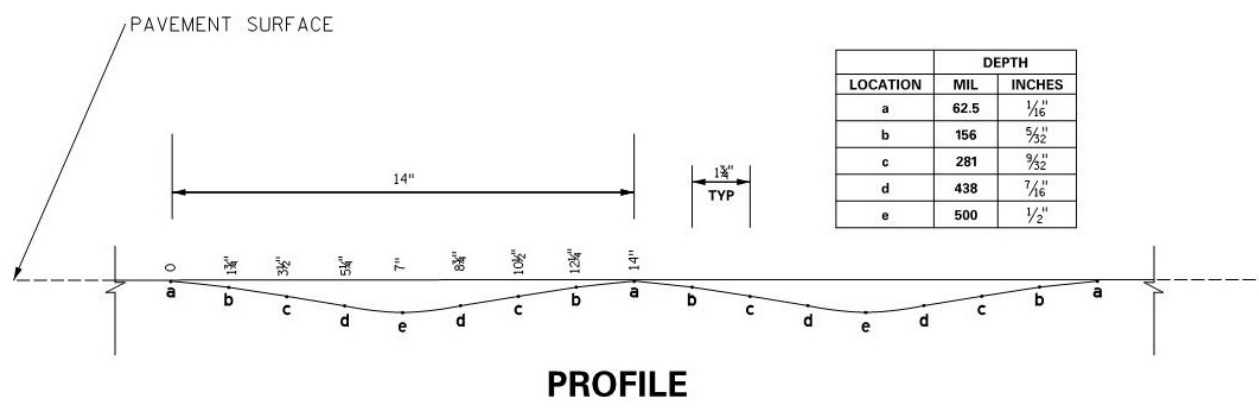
PAVEMENT SURFACE

|  | DEPTH |  |
|---|---|---|
| LOCATION | MIL | INCHES |
| a | 62.5 | $\frac{1}{16}$" |
| b | 156 | $\frac{5}{32}$" |
| c | 281 | $\frac{9}{32}$" |
| d | 438 | $\frac{7}{16}$" |
| e | 500 | $\frac{1}{2}$" |

14"

$1\frac{3}{4}$"
TYP

0 $1\frac{3}{4}$" $3\frac{1}{2}$" $5\frac{1}{4}$" 7" $8\frac{3}{4}$" $10\frac{1}{2}$" $12\frac{1}{4}$" 14"

a b c d e d c b a b c d e d c b a

PROFILE